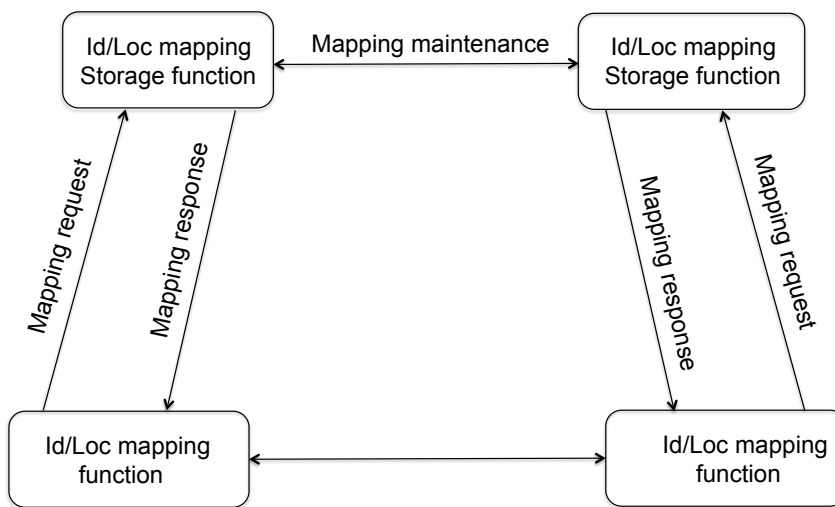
Id/Loc mapping Storage function

Mapping maintenance

Id/Loc mapping Storage function

Mapping request

Mapping response

Mapping response

Mapping request

Id/Loc mapping function

Id/Loc mapping function